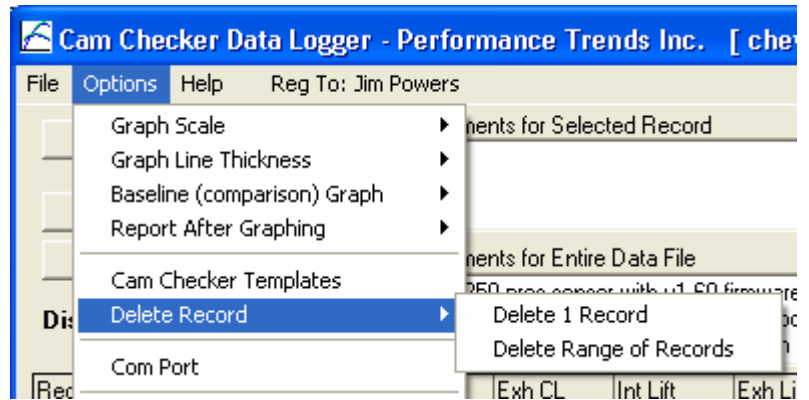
Cam Checker Data Logger - Performance Trends Inc. [ chev

File Options Help Reg To: Jim Powers

Graph Scale
Graph Line Thickness
Baseline (comparison) Graph
Report After Graphing

Cam Checker Templates
Delete Record

Com Port

Delete 1 Record
Delete Range of Records

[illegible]ments for Selected Record

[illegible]ments for Entire Data File

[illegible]250 proc sensor with v1.60 firmware

Dis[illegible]

Rec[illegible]

Exh CL
Int Lift
Exh Li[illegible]